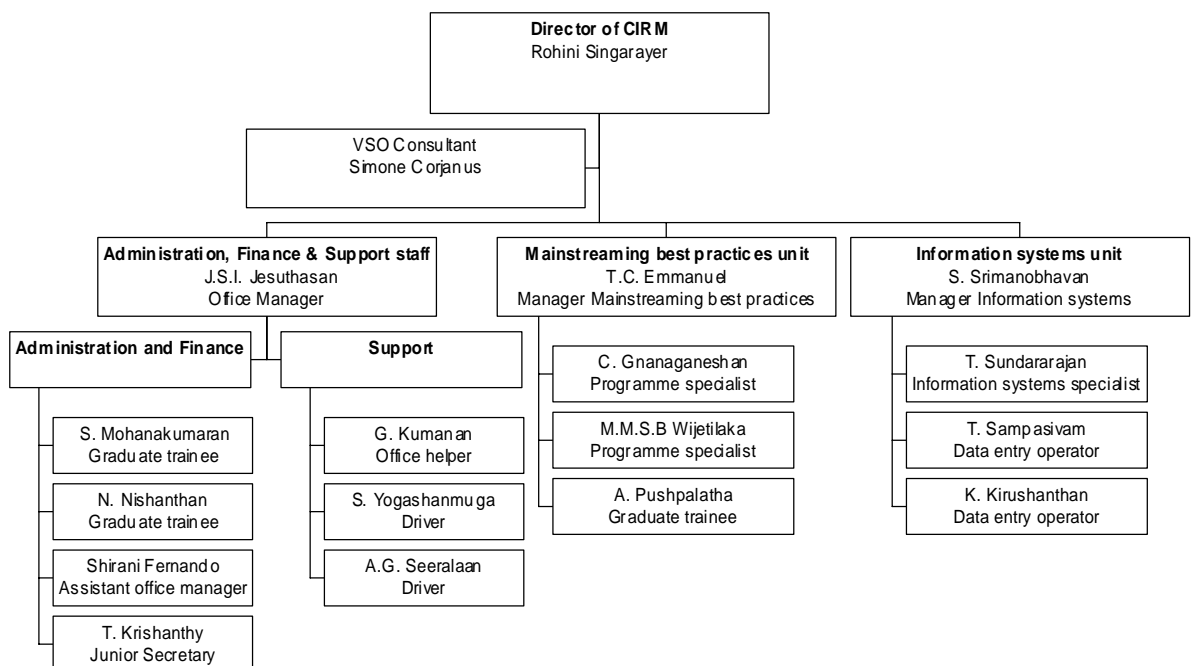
Director of CIRM
Rohini Singarayer

VSO Consultant
Simone Corjanus

Administration, Finance & Support staff
J.S.I. Jesuthasan
Office Manager

Mainstreaming best practices unit
T.C. Emmanuel
Manager Mainstreaming best practices

Information systems unit
S. Srimanobhavan
Manager Information systems

Administration and Finance

Support

S. Mohanakumaran
Graduate trainee

N. Nishanthan
Graduate trainee

Shirani Fernando
Assistant office manager

T. Krishanthy
Junior Secretary

G. Kumanan
Office helper

S. Yogashanmuga
Driver

A.G. Seeralaan
Driver

C. Gnanaganeshan
Programme specialist

M.M.S.B Wijetilaka
Programme specialist

A. Pushpalatha
Graduate trainee

T. Sundararajan
Information systems specialist

T. Sampasivam
Data entry operator

K. Kirushanthan
Data entry operator